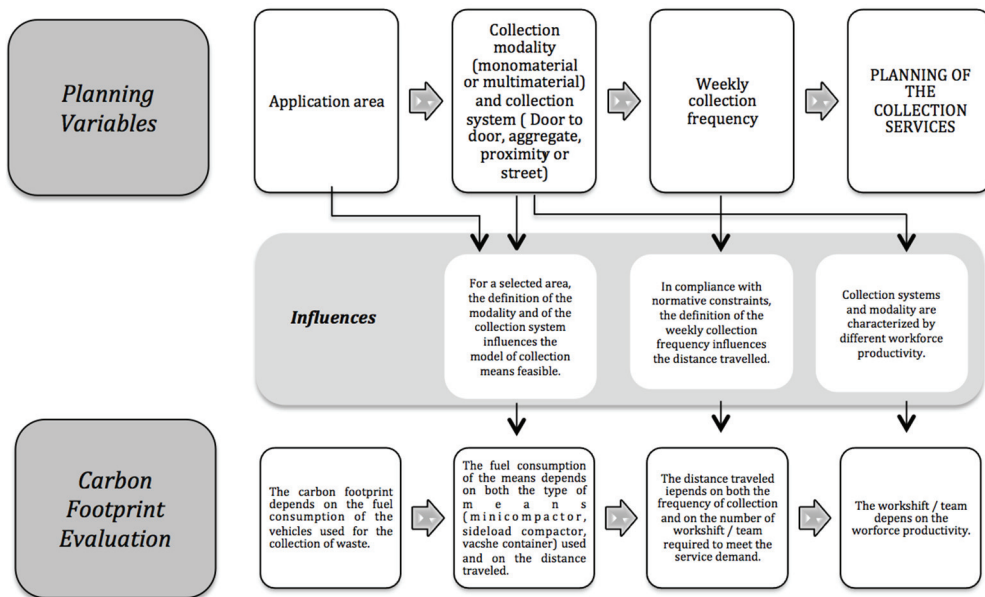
Planning Variables

Application area

Collection modality (monomaterial or multimaterial) and collection system ( Door to door, aggregate, proximity or street)

Weekly collection frequency

PLANNING OF THE COLLECTION SERVICES

Influences

For a selected area, the definition of the modality and of the collection system influences the model of collection means feasible.

In compliance with normative constraints, the definition of the weekly collection frequency influences the distance travelled.

Collection systems and modality are characterized by different workforce productivity.

Carbon Footprint Evaluation

The carbon footprint depends on the fuel consumption of the vehicles used for the collection of waste.

The fuel consumption of the means depends on both the type of means (minicompactor, sideload compactor, vacshe container) used and on the distance traveled.

The distance traveled iepends on both the frequency of collection and on the number of workshift / team required to meet the service demand.

The workshift / team depens on the worforce productivity.